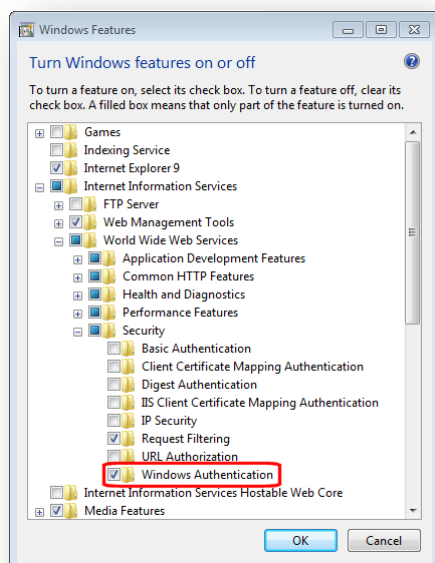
Windows Features

Turn Windows features on or off

To turn a feature on, select its check box. To turn a feature off, clear its check box. A filled box means that only part of the feature is turned on.

Games
Indexing Service
Internet Explorer 9
Internet Information Services
FTP Server
Web Management Tools
World Wide Web Services
Application Development Features
Common HTTP Features
Health and Diagnostics
Performance Features
Security
Basic Authentication
Client Certificate Mapping Authentication
Digest Authentication
IIS Client Certificate Mapping Authentication
IP Security
Request Filtering
URL Authorization
Windows Authentication
Internet Information Services Hostable Web Core
Media Features

OK
Cancel